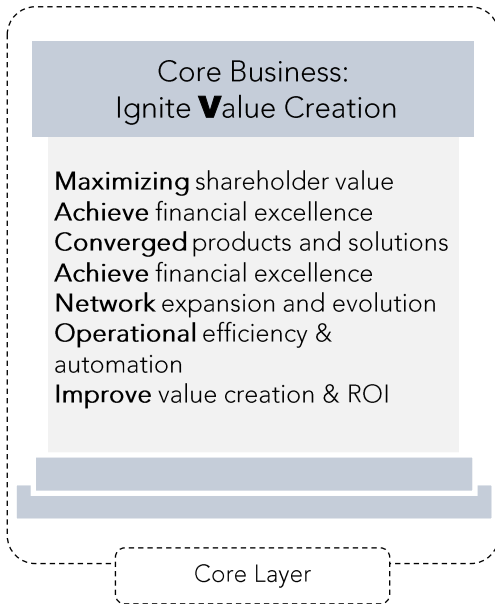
Core Business:
Ignite Value Creation

Maximizing shareholder value
Achieve financial excellence
Converged products and solutions
Achieve financial excellence
Network expansion and evolution
Operational efficiency & automation
Improve value creation & ROI

Core Layer